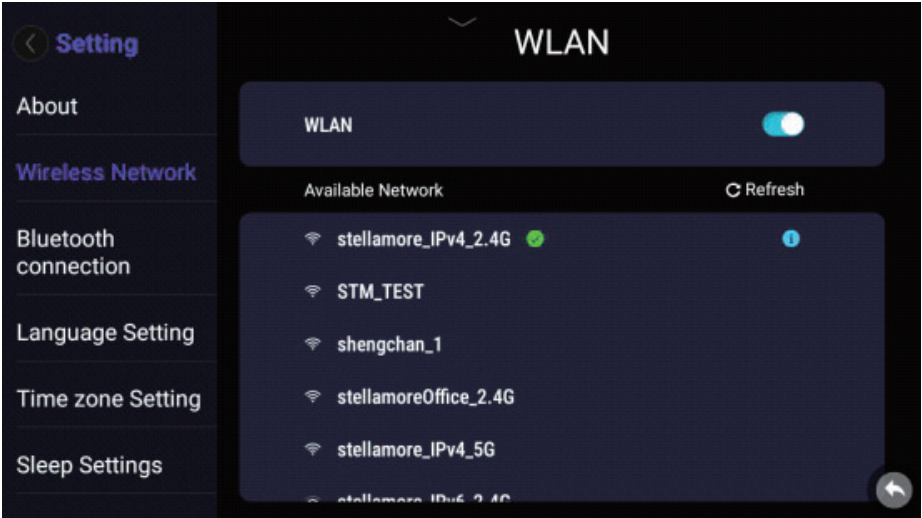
Setting

About

Wireless Network

Bluetooth connection

Language Setting

Time zone Setting

Sleep Settings

WLAN

WLAN

Available Network

Refresh

stellamore_IPv4_2.4G

STM_TEST

shengchan_1

stellamoreOffice_2.4G

stellamore_IPv4_5G

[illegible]